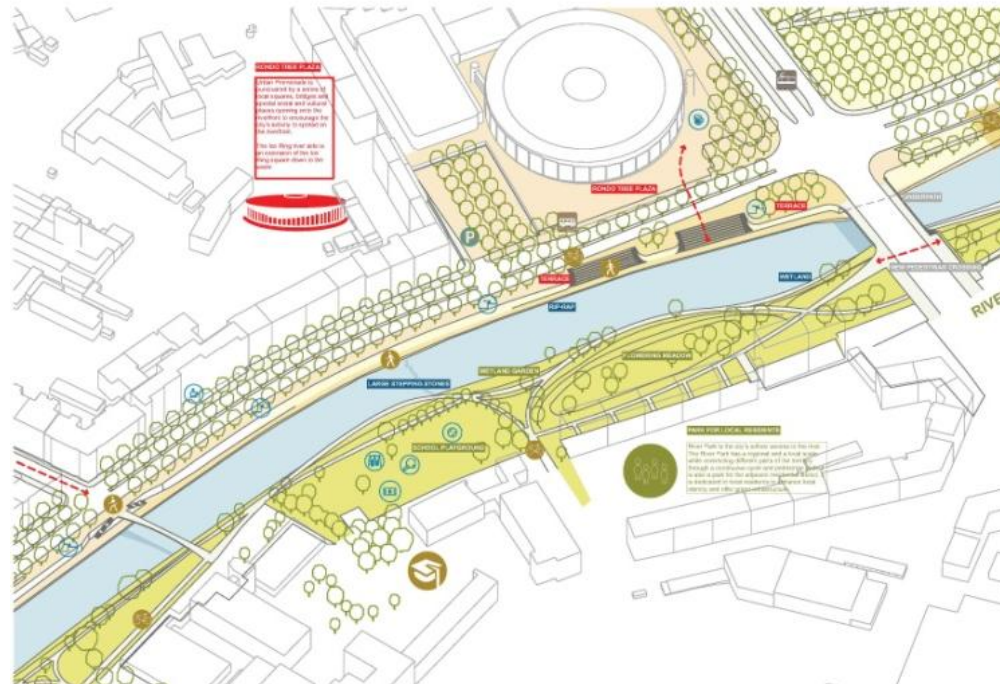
RONDO TIBB PLAZA

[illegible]

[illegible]

RONDO TIBB PLAZA

TERRACE

UNDERPASS

NEW PEDESTRIAN CROSSING

TERRACE

WETLAND

RIP-RAP

RIVE

LARGE STEPPING STONES

WETLAND GARDEN

FLOWERING MEADOW

SCHOOL PLAYGROUND

PARK FOR LOCAL RESIDENTS

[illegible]